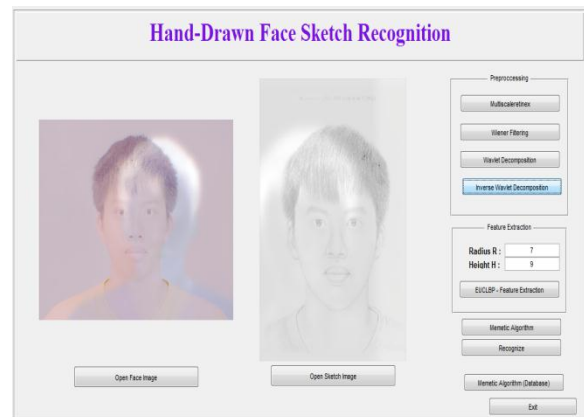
Hand-Drawn Face Sketch Recognition

Preprocessing

Multiscaleretinex

Wiener Filtering

Wavlet Decomposition

Inverse Wavlet Decomposition

Feature Extraction

Radius R : 7

Height H : 9

EUCLBP - Feature Extraction

Memetic Algorithm

Recognize

Open Face Image

Open Sketch Image

Memetic Algorithm (Database)

Exit